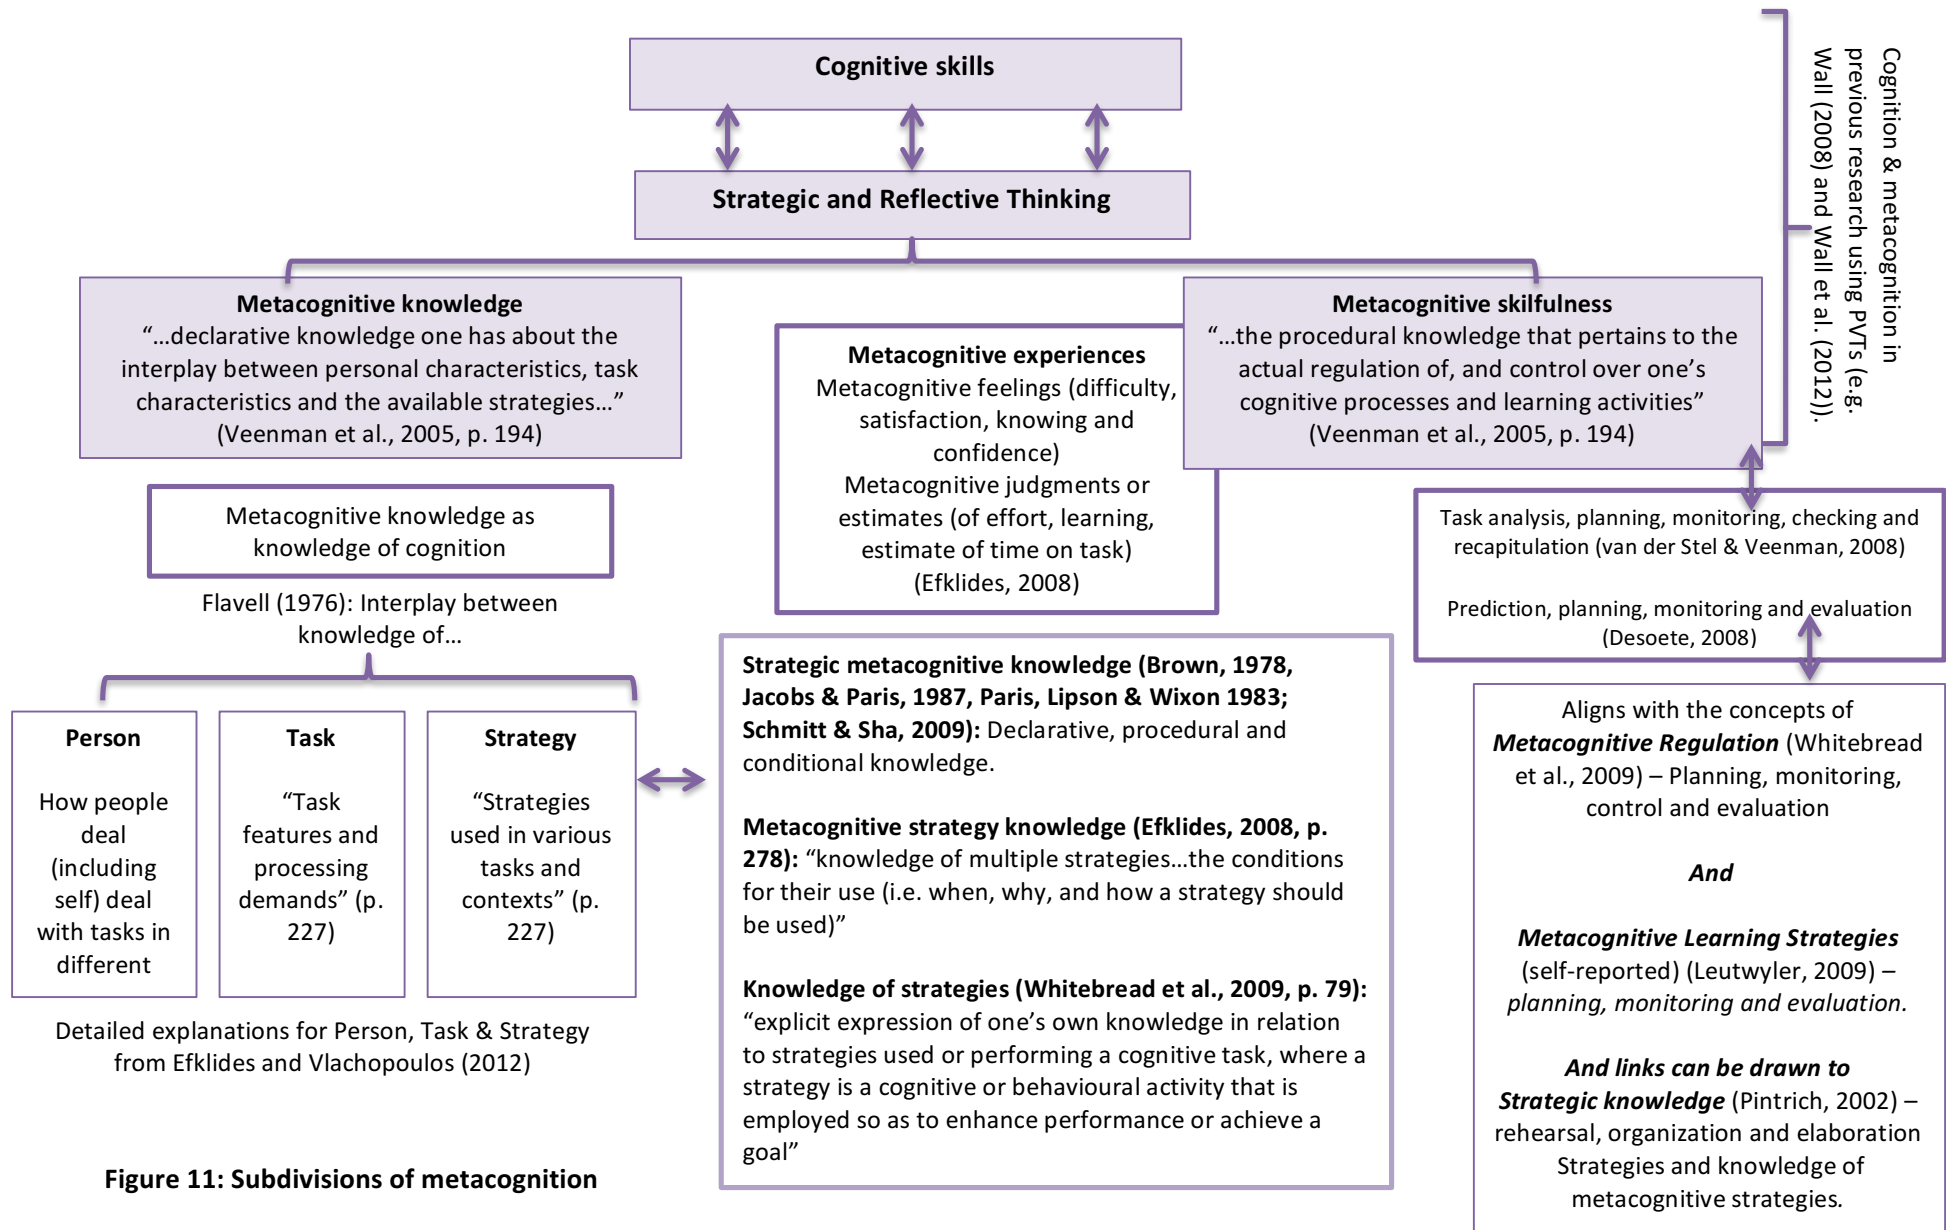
Cognitive skills

Strategic and Reflective Thinking

Cognition & metacognition in previous research using PVTs (e.g. Wall (2008) and Wall et al. (2012)).

**Metacognitive knowledge**
"…declarative knowledge one has about the interplay between personal characteristics, task characteristics and the available strategies…" (Veenman et al., 2005, p. 194)

**Metacognitive experiences**
Metacognitive feelings (difficulty, satisfaction, knowing and confidence)
Metacognitive judgments or estimates (of effort, learning, estimate of time on task)
(Efklides, 2008)

**Metacognitive skilfulness**
"…the procedural knowledge that pertains to the actual regulation of, and control over one's cognitive processes and learning activities" (Veenman et al., 2005, p. 194)

Metacognitive knowledge as knowledge of cognition

Flavell (1976): Interplay between knowledge of…

Task analysis, planning, monitoring, checking and recapitulation (van der Stel & Veenman, 2008)

Prediction, planning, monitoring and evaluation (Desoete, 2008)

**Person**
How people deal (including self) deal with tasks in different

**Task**
"Task features and processing demands" (p. 227)

**Strategy**
"Strategies used in various tasks and contexts" (p. 227)

**Strategic metacognitive knowledge (Brown, 1978, Jacobs & Paris, 1987, Paris, Lipson & Wixon 1983; Schmitt & Sha, 2009):** Declarative, procedural and conditional knowledge.

**Metacognitive strategy knowledge (Efklides, 2008, p. 278):** "knowledge of multiple strategies…the conditions for their use (i.e. when, why, and how a strategy should be used)"

**Knowledge of strategies (Whitebread et al., 2009, p. 79):** "explicit expression of one's own knowledge in relation to strategies used or performing a cognitive task, where a strategy is a cognitive or behavioural activity that is employed so as to enhance performance or achieve a goal"

Aligns with the concepts of ***Metacognitive Regulation*** (Whitebread et al., 2009) – Planning, monitoring, control and evaluation

***And***

***Metacognitive Learning Strategies*** (self-reported) (Leutwyler, 2009) – *planning, monitoring and evaluation.*

***And links can be drawn to Strategic knowledge*** (Pintrich, 2002) – rehearsal, organization and elaboration Strategies and knowledge of metacognitive strategies.

Detailed explanations for Person, Task & Strategy from Efklides and Vlachopoulos (2012)

**Figure 11: Subdivisions of metacognition**